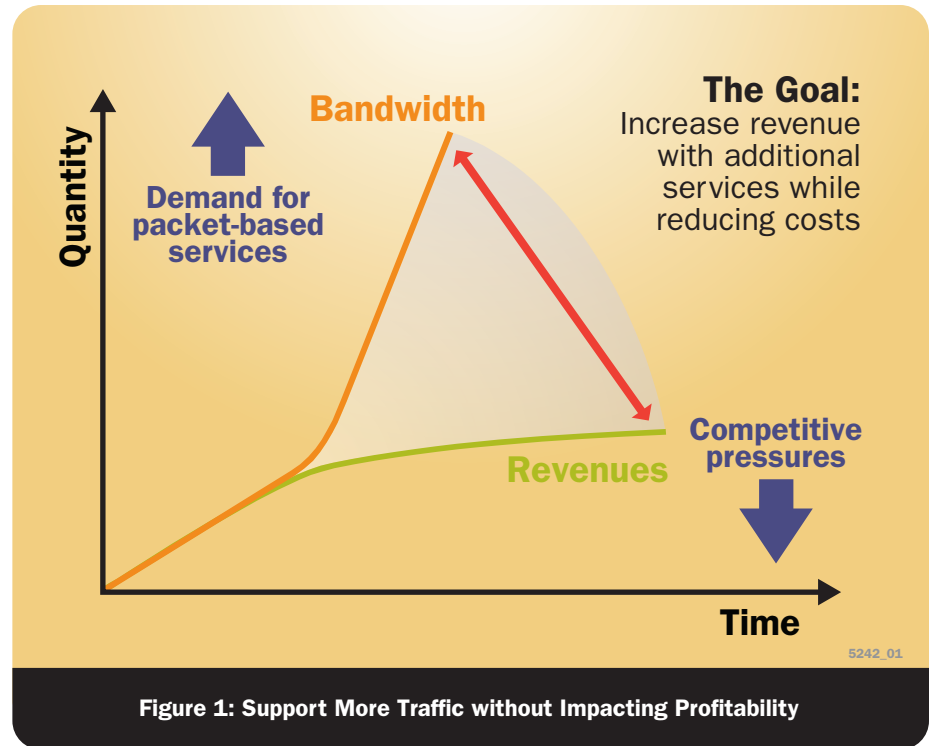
Quantity

Demand for packet-based services

Bandwidth

The Goal:
Increase revenue with additional services while reducing costs

Competitive pressures

Revenues

Time

5242_01

Figure 1: Support More Traffic without Impacting Profitability